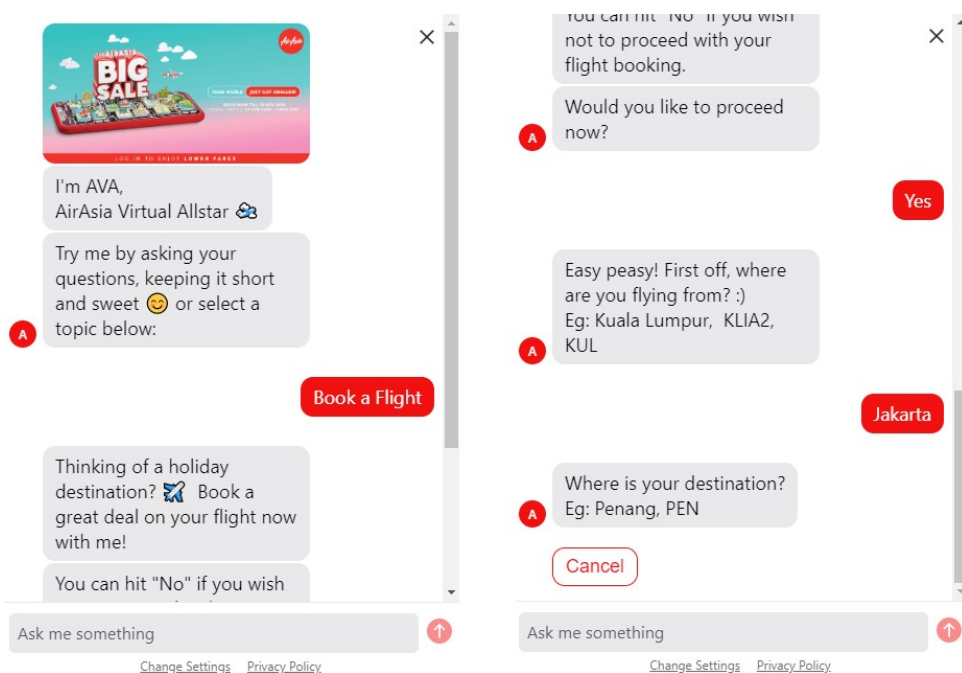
AirAsia
BIG SALE
LOG IN TO ENJOY LOWER FARES

I'm AVA,
AirAsia Virtual Allstar 🛩

Try me by asking your questions, keeping it short and sweet 😊 or select a topic below:

A

Book a Flight

Thinking of a holiday destination? 🛫 Book a great deal on your flight now with me!

You can hit "No" if you wish

Ask me something

Change Settings Privacy Policy

You can hit "No" if you wish not to proceed with your flight booking.

Would you like to proceed now?

A

Yes

Easy peasy! First off, where are you flying from? :)
Eg: Kuala Lumpur, KLIA2, KUL

A

Jakarta

Where is your destination?
Eg: Penang, PEN

A

Cancel

Ask me something

Change Settings Privacy Policy